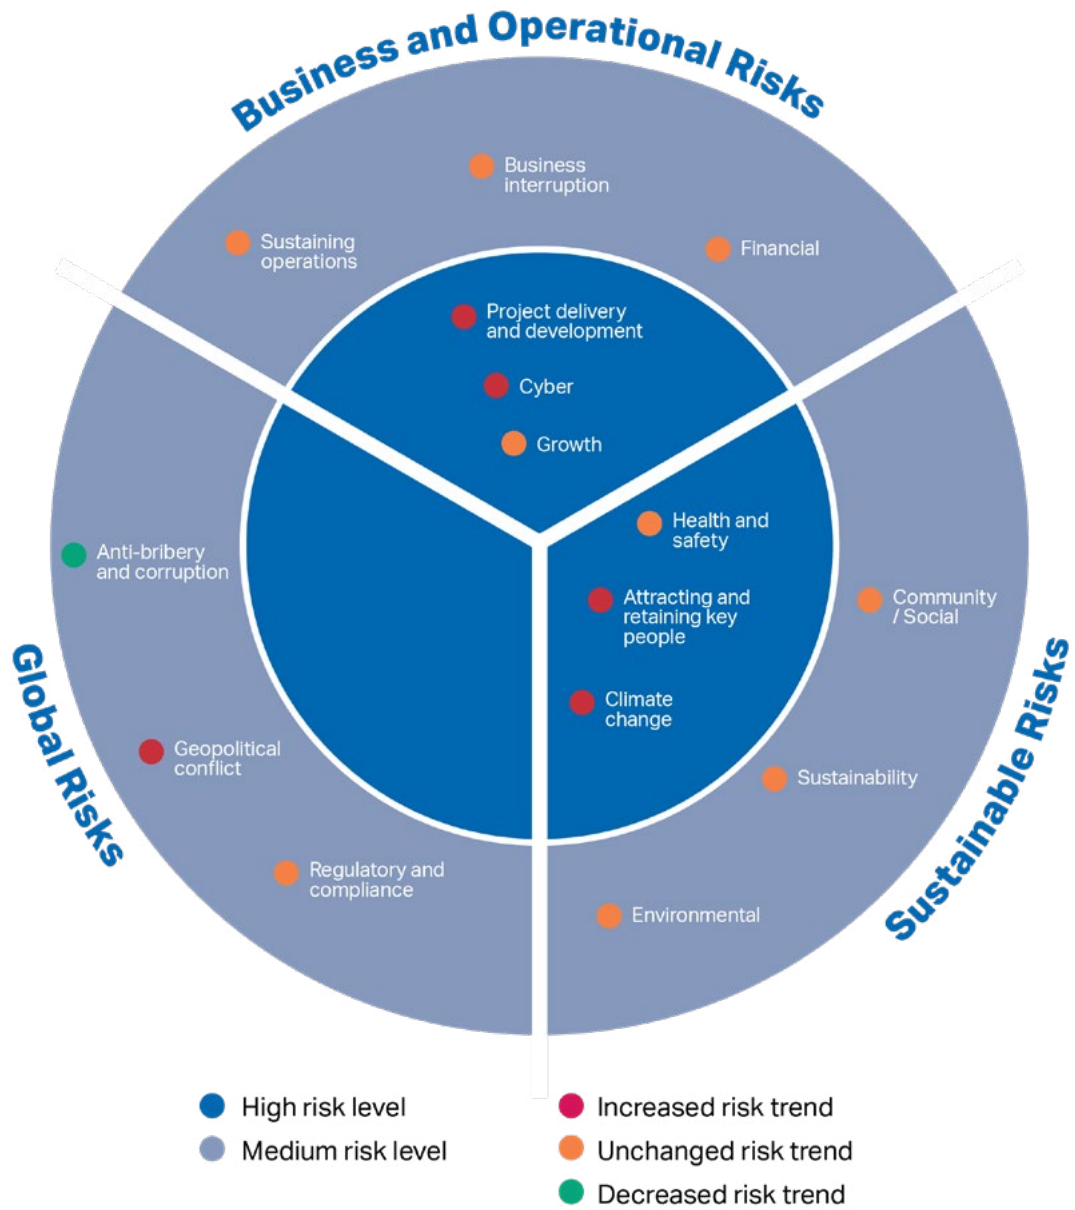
Business and Operational Risks

Business interruption

Sustaining operations

Financial

Project delivery and development

Cyber

Growth

Health and safety

Attracting and retaining key people

Climate change

Anti-bribery and corruption

Community / Social

Global Risks

Geopolitical conflict

Sustainability

Sustainable Risks

Regulatory and compliance

Environmental

High risk level
Medium risk level
Increased risk trend
Unchanged risk trend
Decreased risk trend